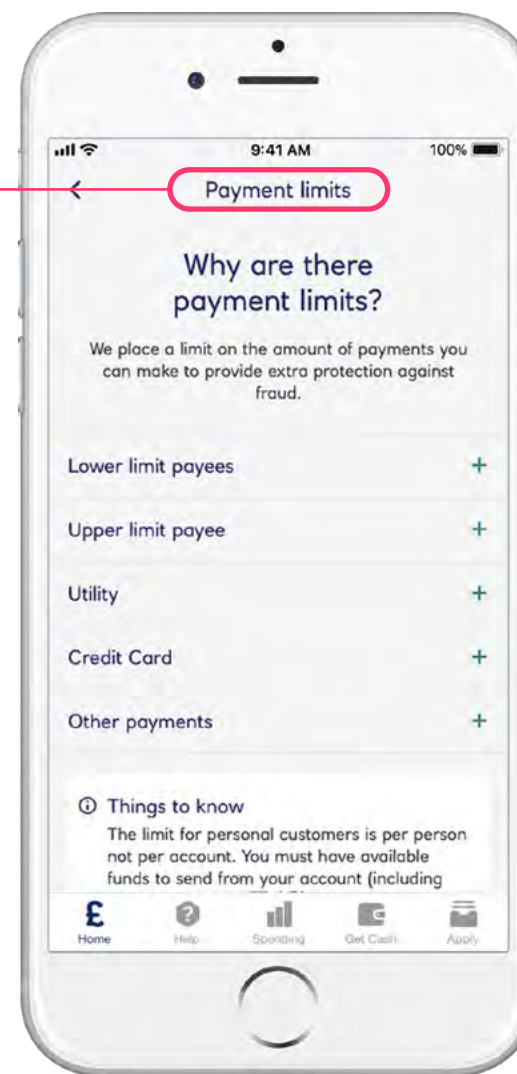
9:41 AM
100%

Payment limits

Why are there payment limits?

We place a limit on the amount of payments you can make to provide extra protection against fraud.

Lower limit payees +

Upper limit payee +

Utility +

Credit Card +

Other payments +

ⓘ Things to know
The limit for personal customers is per person not per account. You must have available funds to send from your account (including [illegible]

£ Home
Help
Spending
Get Cash
Apply